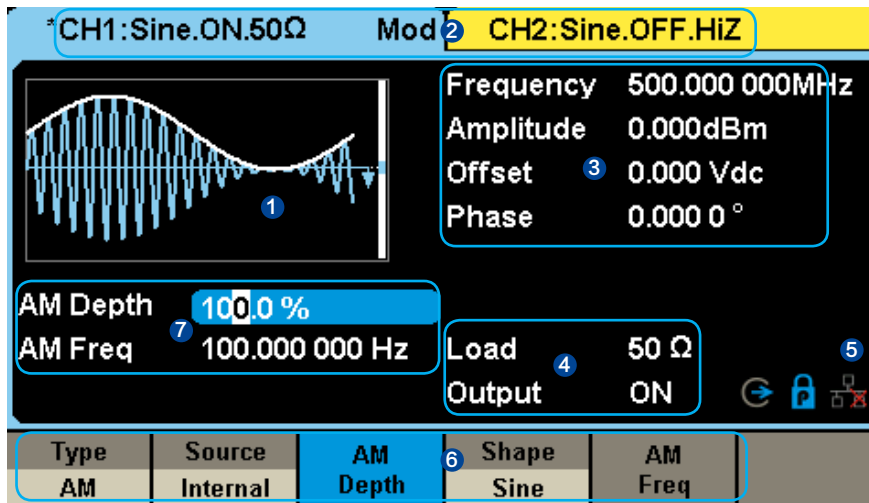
*CH1:Sine.ON.50Ω Mod 2 CH2:Sine.OFF.HiZ

1

Frequency 500.000 000MHz
Amplitude 0.000dBm
Offset 0.000 Vdc
Phase 0.000 0 °
3

AM Depth 100.0 %
AM Freq 100.000 000 Hz
7

Load 50 Ω
Output ON
4

5

Type AM | Source Internal | AM Depth | Shape Sine | AM Freq
6